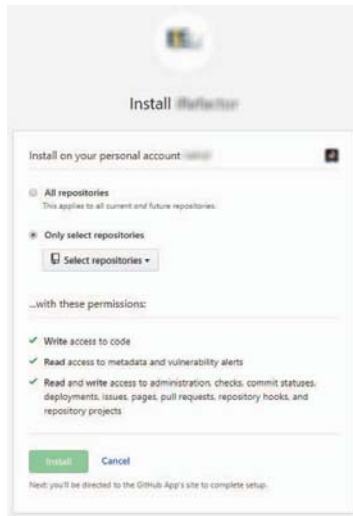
Install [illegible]

Install on your personal account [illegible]

All repositories
This applies to all current and future repositories.

Only select repositories

Select repositories ▾

...with these permissions:

✓ Write access to code

✓ Read access to metadata and vulnerability alerts

✓ Read and write access to administration, checks, commit statuses, deployments, issues, pages, pull requests, repository hooks, and repository projects

Install Cancel

Next: you'll be directed to the GitHub App's site to complete setup.